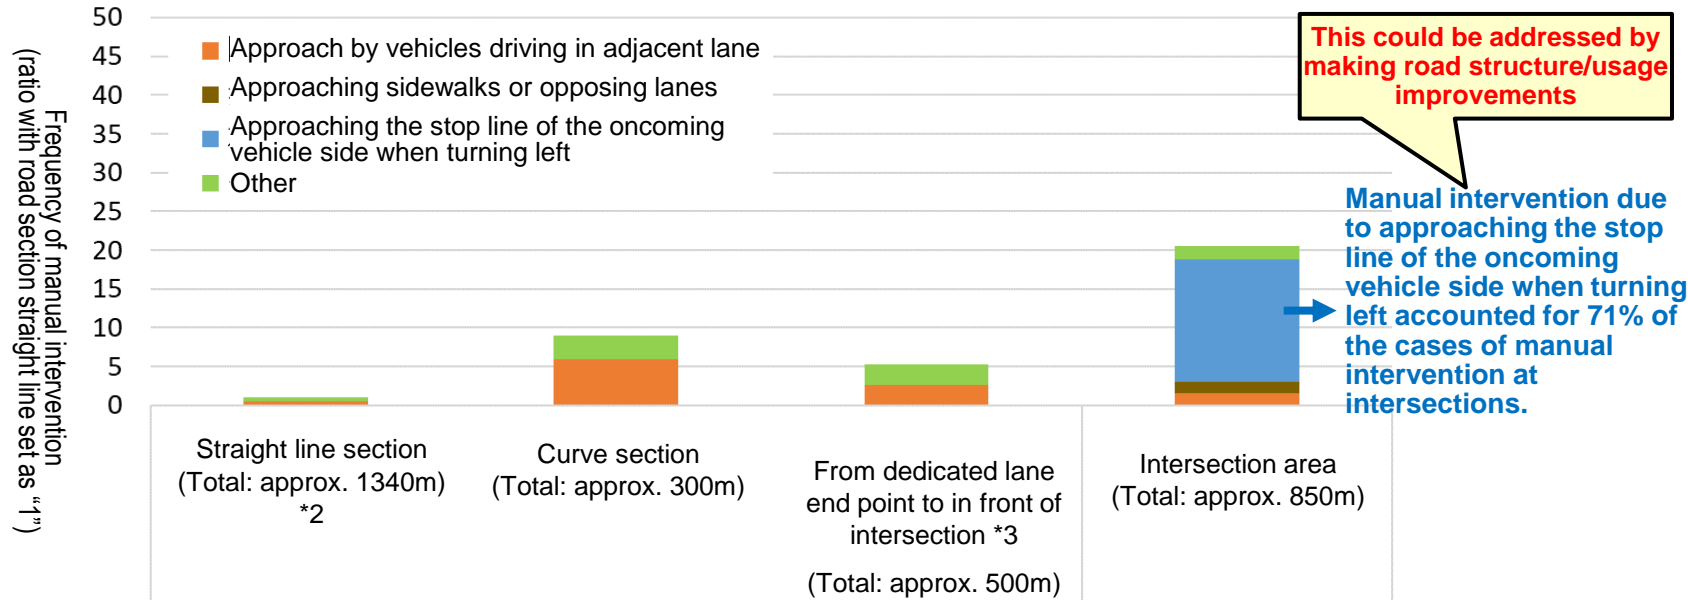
Frequency of manual intervention
(ratio with road section straight line set as "1")

50
45
40
35
30
25
20
15
10
5
0

Approach by vehicles driving in adjacent lane
Approaching sidewalks or opposing lanes
Approaching the stop line of the oncoming vehicle side when turning left
Other

This could be addressed by making road structure/usage improvements

Manual intervention due to approaching the stop line of the oncoming vehicle side when turning left accounted for 71% of the cases of manual intervention at intersections.

Straight line section (Total: approx. 1340m) *2

Curve section (Total: approx. 300m)

From dedicated lane end point to in front of intersection *3

(Total: approx. 500m)

Intersection area (Total: approx. 850m)